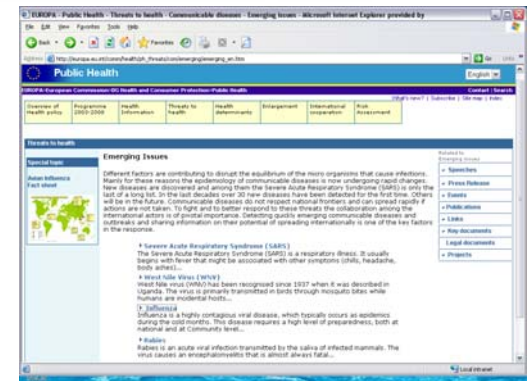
EUROPA - Public Health - Threats to health - Communicable diseases - Emerging Issues - Microsoft Internet Explorer provided by

File Edit View Favorites Tools Help

Back Favorites

Address http://europa.eu.int/comm/health/ph_threats/com/emerging/emerging_en.htm

Go Links

Public Health

English

EUROPA European Commission DG Health and Consumer Protection Public Health

Contact | Search

What's new? | Subscribe | Site map | Index

Overview of health policy | Programme 2003-2008 | Health Information | Threats to health | Health determinants | Enlargement | International cooperation | Risk Assessment

Threats to health

Special topic

Avian Influenza Fact sheet

Emerging Issues

Different factors are contributing to disrupt the equilibrium of the micro organisms that cause infections. Mainly for these reasons the epidemiology of communicable diseases is now undergoing rapid changes. New diseases are discovered and among them the Severe Acute Respiratory Syndrome (SARS) is only the last of a long list. In the last decades over 30 new diseases have been detected for the first time. Others will be in the future. Communicable diseases do not respect national frontiers and can spread rapidly if actions are not taken. To fight and to better respond to these threats the collaboration among the international actors is of pivotal importance. Detecting quickly emerging communicable diseases and outbreaks and sharing information on their potential of spreading internationally is one of the key factors in the response.

Severe Acute Respiratory Syndrome (SARS)
The Severe Acute Respiratory Syndrome (SARS) is a respiratory illness. It usually begins with fever that might be associated with other symptoms (chills, headache, body aches)...

West Nile Virus (WNV)
West Nile virus (WNV) has been recognised since 1937 when it was described in Uganda. The virus is primarily transmitted in birds through mosquito bites while humans are incidental hosts...

Influenza
Influenza is a highly contagious viral disease, which typically occurs as epidemics during the cold months. This disease requires a high level of preparedness, both at national and at Community level...

Rabies
Rabies is an acute viral infection transmitted by the saliva of infected mammals. The virus causes an encephalomyelitis that is almost always fatal...

Related to Emerging Issues

Speeches
Press Release
Events
Publications
Links
Key documents
Legal documents
Projects

Local intranet